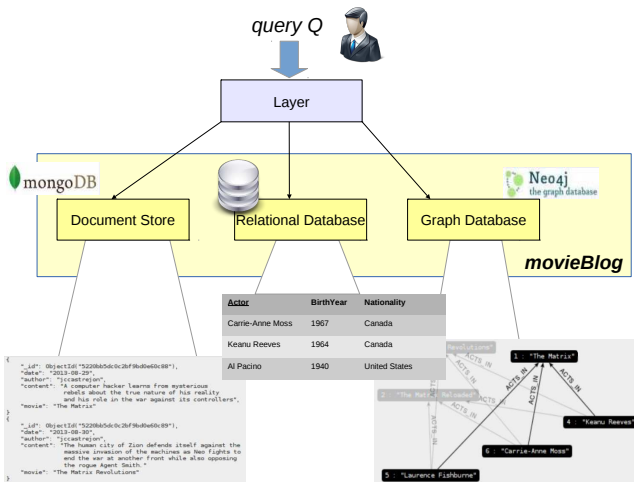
query Q

Layer

mongoDB

Neo4j the graph database

Document Store

Relational Database

Graph Database

movieBlog

| Actor | BirthYear | Nationality |
|---|---|---|
| Carrie-Anne Moss | 1967 | Canada |
| Keanu Reeves | 1964 | Canada |
| Al Pacino | 1940 | United States |

{
"_id": ObjectId("5220bb5dc0c2bf9bd0e60c88"),
"date": "2013-08-29",
"author": "jccastrejon",
"content": "A computer hacker learns from mysterious rebels about the true nature of his reality and his role in the war against its controllers",
"movie": "The Matrix"
}
{
"_id": ObjectId("5220bb5dc0c2bf9bd0e60c89"),
"date": "2013-08-30",
"author": "jccastrejon",
"content": "The human city of Zion defends itself against the massive invasion of the machines as Neo fights to end the war at another front while also opposing the rogue Agent Smith."
"movie": "The Matrix Revolutions"
}

Revolutions"

2 : "The Matrix Reloaded"

1 : "The Matrix"

ACTS_IN

ACTS_IN

ACTS_IN

ACTS_IN

ACTS_IN

ACTS_IN

4 : "Keanu Reeves"

6 : "Carrie-Anne Moss"

5 : "Laurence Fishburne"